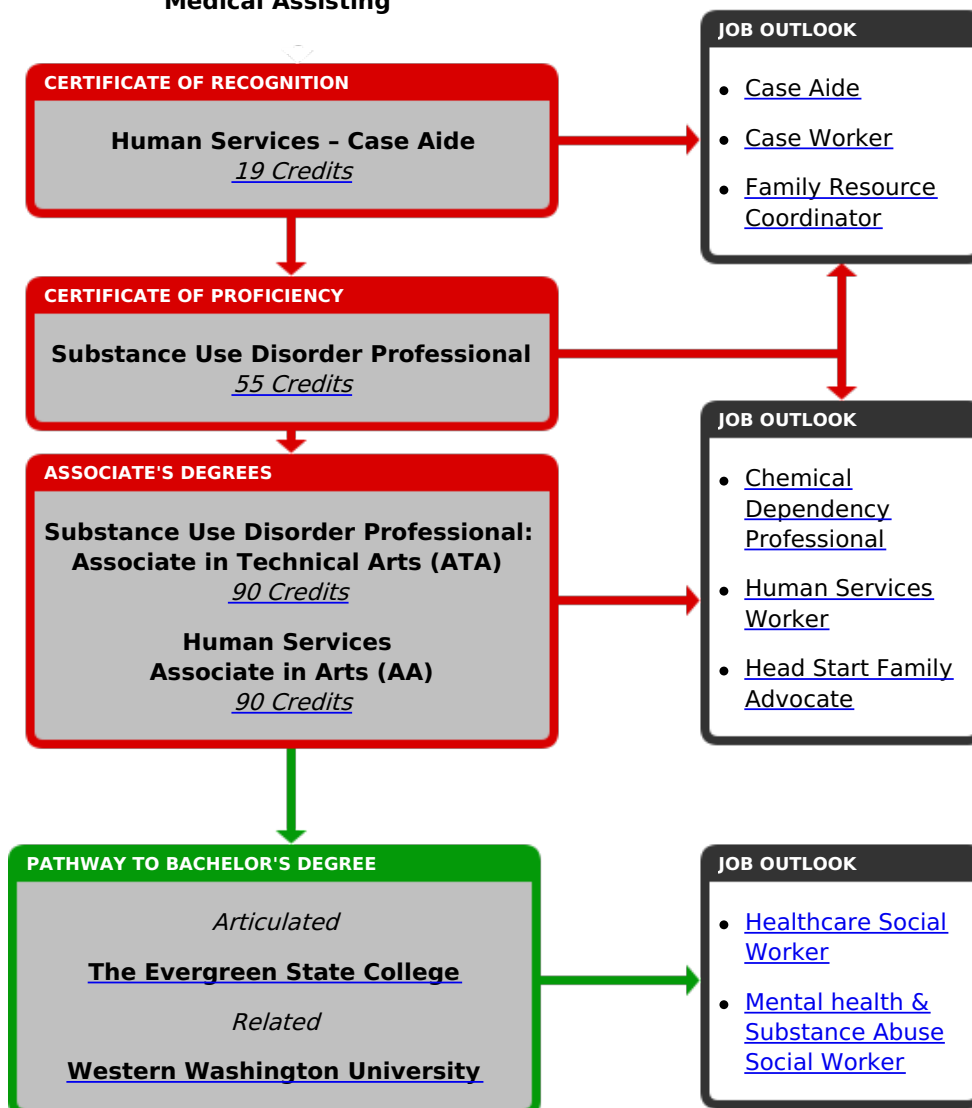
Medical Assisting

CERTIFICATE OF RECOGNITION

Human Services – Case Aide
19 Credits

JOB OUTLOOK

- Case Aide
- Case Worker
- Family Resource Coordinator

CERTIFICATE OF PROFICIENCY

Substance Use Disorder Professional
55 Credits

ASSOCIATE'S DEGREES

Substance Use Disorder Professional: Associate in Technical Arts (ATA)
90 Credits

Human Services
Associate in Arts (AA)
90 Credits

JOB OUTLOOK

- Chemical Dependency Professional
- Human Services Worker
- Head Start Family Advocate

PATHWAY TO BACHELOR'S DEGREE

Articulated

The Evergreen State College

Related

Western Washington University

JOB OUTLOOK

- Healthcare Social Worker
- Mental health & Substance Abuse Social Worker